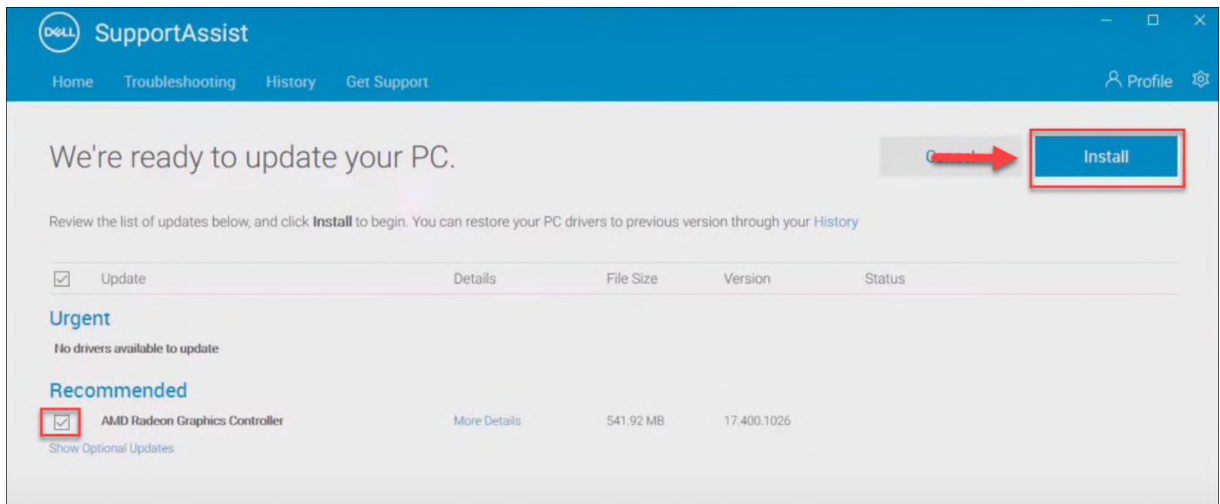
DELL SupportAssist

Home Troubleshooting History Get Support

Profile

We're ready to update your PC.

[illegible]

Install

Review the list of updates below, and click **Install** to begin. You can restore your PC drivers to previous version through your History

| | Update | Details | File Size | Version | Status |
|---|---|---|---|---|---|

Urgent

No drivers available to update

Recommended

| | AMD Radeon Graphics Controller | More Details | 541.92 MB | 17.400.1026 | |
|---|---|---|---|---|---|

Show Optional Updates